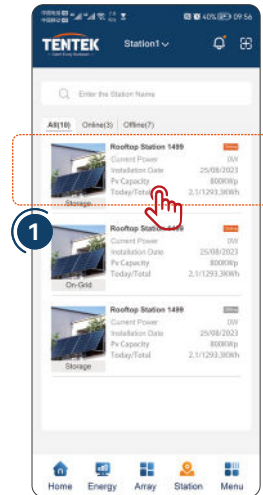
40% 09:56

TENTEK

Station1

Enter the Station Name

All(10) Online(3) Offline(7)

Rooftop Station 1499
Online
Current Power 0W
Installation Date 25/08/2023
Pv Capacity 800KWp
Today/Total 2.1/1293.3KWh
Storage

1

Rooftop Station 1499
Online
Current Power 0W
Installation Date 25/08/2023
Pv Capacity 800KWp
Today/Total 2.1/1293.3KWh
On-Grid

Rooftop Station 1499
Offline
Current Power 0W
Installation Date 25/08/2023
Pv Capacity 800KWp
Today/Total 2.1/1293.3KWh
Storage

Home Energy Array Station Menu